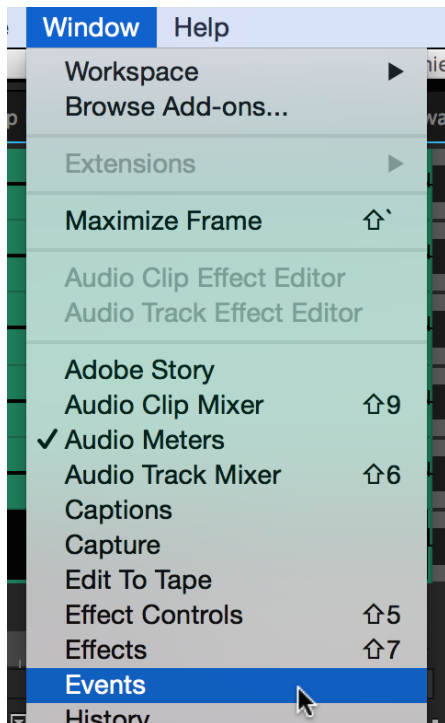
Window Help

Workspace ▶
Browse Add-ons...

Extensions ▶

Maximize Frame ⇧`

Audio Clip Effect Editor
Audio Track Effect Editor

Adobe Story
Audio Clip Mixer ⇧9
✓ Audio Meters
Audio Track Mixer ⇧6
Captions
Capture
Edit To Tape
Effect Controls ⇧5
Effects ⇧7
Events
History